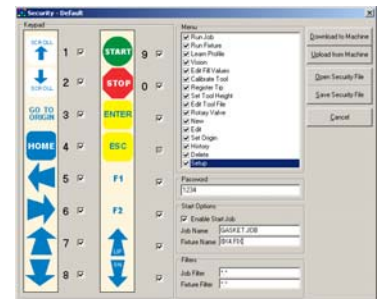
Security - Default

Keypad

SCROLL

SCROLL

1

2

GO TO ORIGIN

3

HOME

4

5

6

7

8

START

9

STOP

0

ENTER

ESC

F1

F2

UP

DN

Menu

Run Job

Run Fixture

Learn Profile

Vision

Edit Fill Values

Calibrate Tool

Register Tip

Set Tool Height

Edit Tool File

Rotary Valve

New

Edit

Set Origin

History

Delete

Setup

Password

1234

Start Options

Enable Start Job

Job Name: GASKET.JOB

Fixture Name: BIX.FIX

Filters

Job Filter: *.*

Fixture Filter: *.*

Download to Machine

Upload from Machine

Open Security File

Save Security File

Cancel